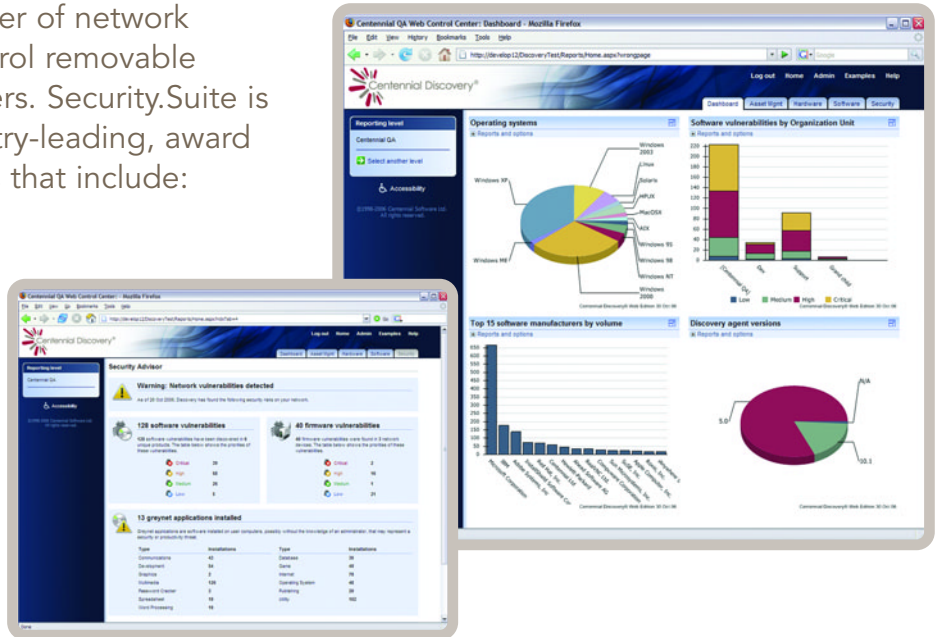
er of network
rol removable
ers. Security.Suite is
try-leading, award
that include:

Centennial QA Web Control Center: Dashboard - Mozilla Firefox
File Edit View History Bookmarks Tools Help
http://develop12/DiscoveryTest/Reports/Home.aspx?wrongpage
Google
Centennial Discovery
Log out Rome Admin Examples Help
Dashboard Asset Mgmt Hardware Software Security
Reporting level
Centennial QA
Select another level
Accessibility
©1996-2006 Centennial Software Ltd. All rights reserved.

Operating systems
Reports and options
Windows 2003
Linux
Solaris
HPUX
MacOSX
AIX
Windows 95
Windows 98
Windows NT
Windows 2000
Windows ME
Windows XP
Centennial Discovery® Web Edition 30 Oct 06

Software vulnerabilities by Organization Unit
Reports and options
220
200
180
160
140
120
100
80
60
40
20
0
Low Medium High Critical
Centennial Discovery® Web Edition 30 Oct 06

Top 15 software manufacturers by volume
Reports and options
650
600
550
500
450
400
350
300
250
200
150
100
50
0
Microsoft Corporation
Centennial Discovery® Web Edition 30 Oct 06

Discovery agent versions
Reports and options
N/A
5.0
10.1
Centennial Discovery® Web Edition 30 Oct 06

Centennial QA Web Control Center - Mozilla Firefox
File Edit View Go Bookmarks Tools Help
Centennial Discovery
Log out Rome Admin Examples Help
Dashboard Asset Mgmt Hardware Software Security
Reporting level
Centennial QA
Accessibility
Security Advisor
Warning: Network vulnerabilities detected
As of 20 Oct 2006, Discovery has found the following security risks on your network.
128 software vulnerabilities
40 firmware vulnerabilities
Critical 39
High 60
Medium 26
Low 5
Critical 2
High 16
Medium 1
Low 21
13 greynet applications installed
Greynet applications are software installed on your computers, possibly without the knowledge of an administrator, that may represent a security or productivity threat.
| Type | Installations | Type | Installations |
|---|---|---|---|
| Communications | 42 | Database | 39 |
| Development | 54 | Game | 48 |
| Graphics | 2 | Internet | 78 |
| Multimedia | 126 | Operating System | 46 |
| Password Cracker | 2 | Publishing | 29 |
| Spreadsheet | 10 | Utility | 102 |
| Word Processing | 16 | | |
Done